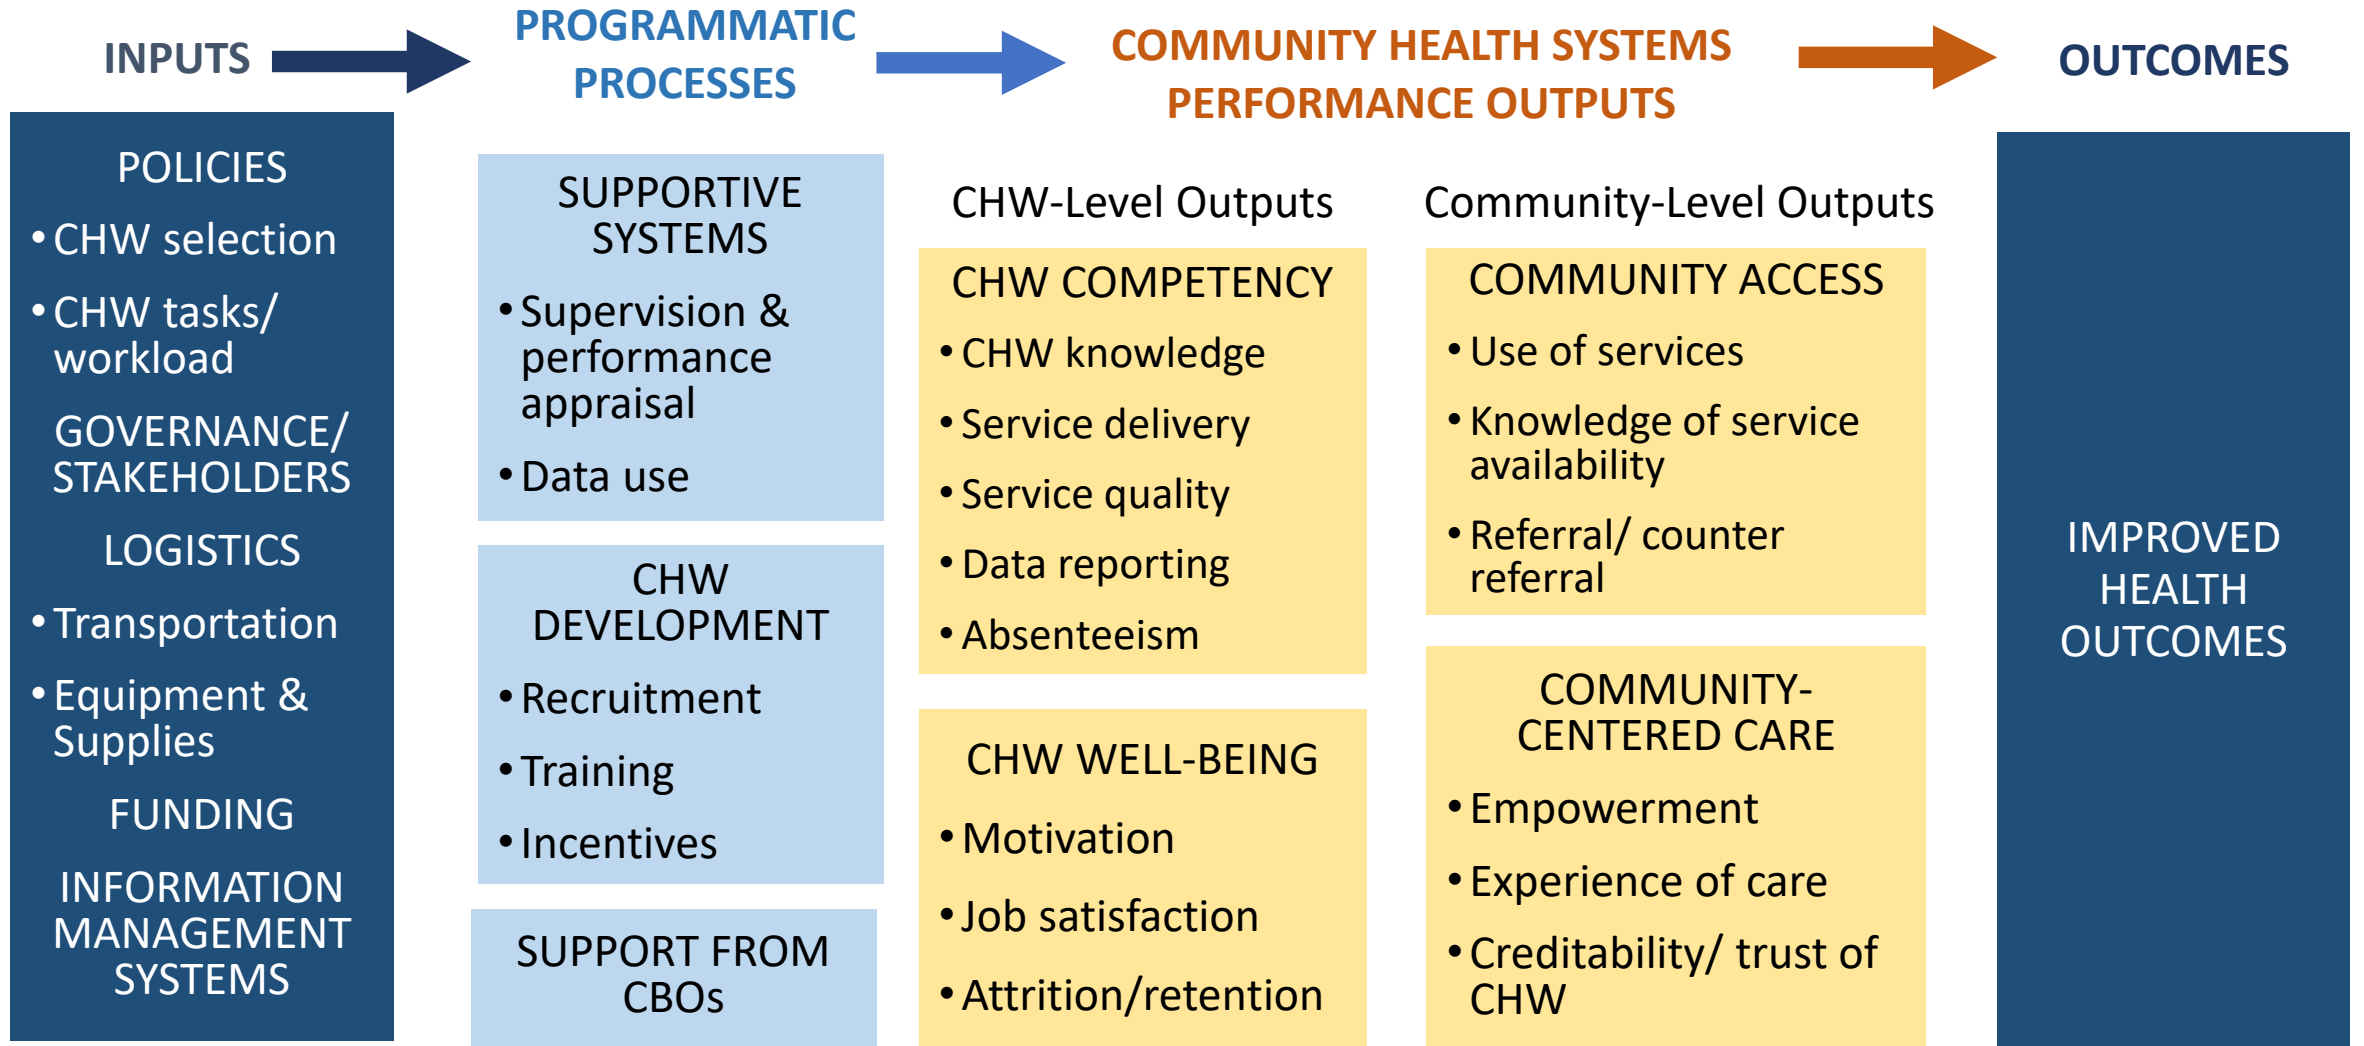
INPUTS

PROGRAMMATIC PROCESSES

COMMUNITY HEALTH SYSTEMS PERFORMANCE OUTPUTS

OUTCOMES

POLICIES
• CHW selection
• CHW tasks/ workload
GOVERNANCE/ STAKEHOLDERS
LOGISTICS
• Transportation
• Equipment & Supplies
FUNDING
INFORMATION MANAGEMENT SYSTEMS

SUPPORTIVE SYSTEMS
• Supervision & performance appraisal
• Data use

CHW DEVELOPMENT
• Recruitment
• Training
• Incentives

SUPPORT FROM CBOs

CHW-Level Outputs

CHW COMPETENCY
• CHW knowledge
• Service delivery
• Service quality
• Data reporting
• Absenteeism

CHW WELL-BEING
• Motivation
• Job satisfaction
• Attrition/retention

Community-Level Outputs

COMMUNITY ACCESS
• Use of services
• Knowledge of service availability
• Referral/ counter referral

COMMUNITY-CENTERED CARE
• Empowerment
• Experience of care
• Creditability/ trust of CHW

IMPROVED HEALTH OUTCOMES